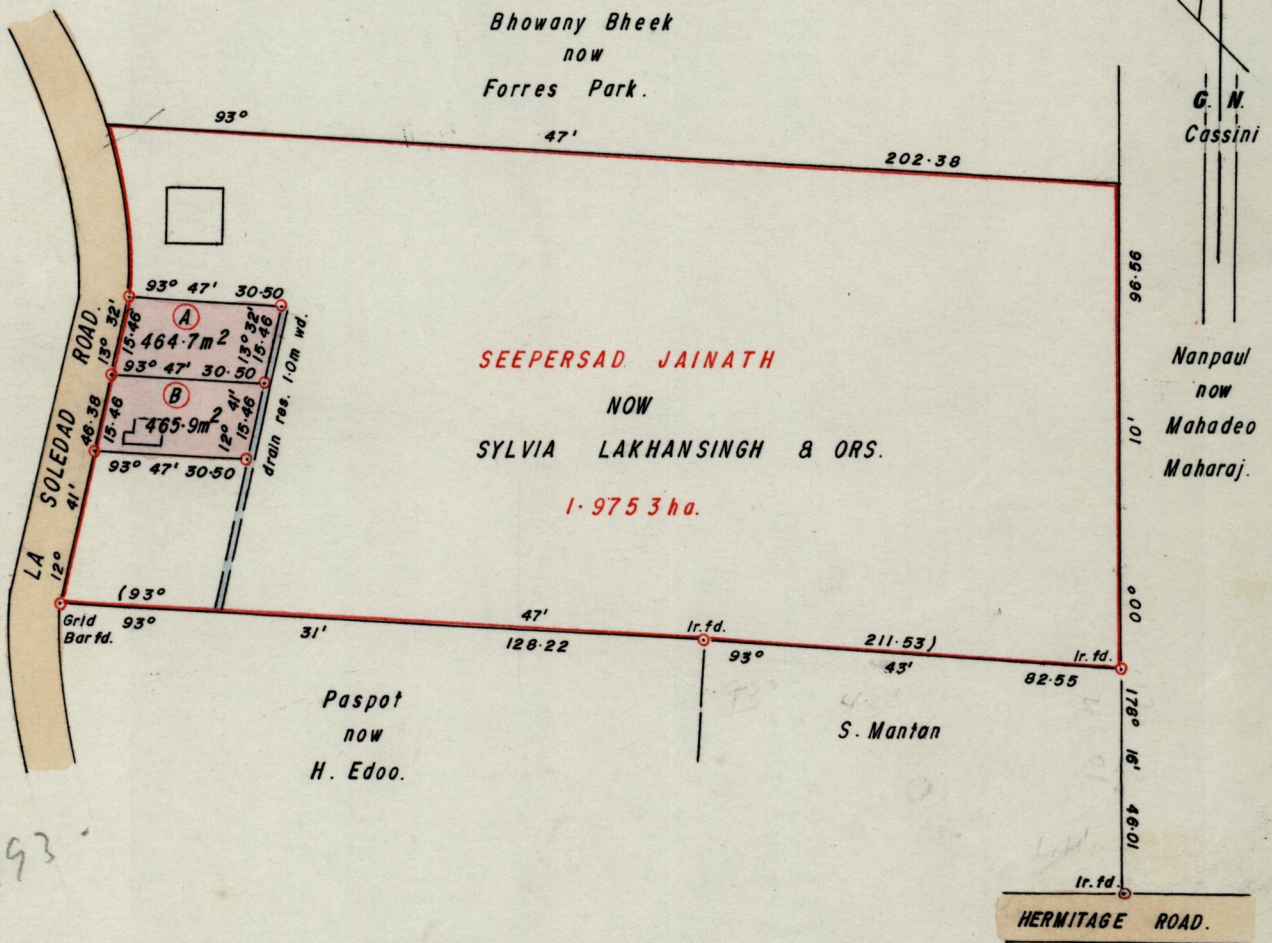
Bhowany Bheek
now
Forres Park.

G. N.
Cassini

93° 47' 202·38

96·56 10' 00°

93° 47' 30·50
(A)
464·7m²
13° 32' 15·46
13° 32' 15·46
93° 47' 30·50
(B)
465·9m²
15·46
12° 41' 15·46
93° 47' 30·50
drain res. 1·0m wd.

LA SOLEDAD ROAD.
46·38 41' 12°

SEEPERSAD JAINATH
NOW
SYLVIA LAKHANSINGH & ORS.
1·9753 ha.

Nanpaul
now
Mahadeo
Maharaj.

(93° 47' 211·53)
Grid Bar fd.
93° 31' 128·22
Ir. fd.
93° 43' 82·55
Ir. fd.

178° 16' 46·01
Ir. fd.

Paspot
now
H. Edoo.

S. Mantan

HERMITAGE ROAD.

93